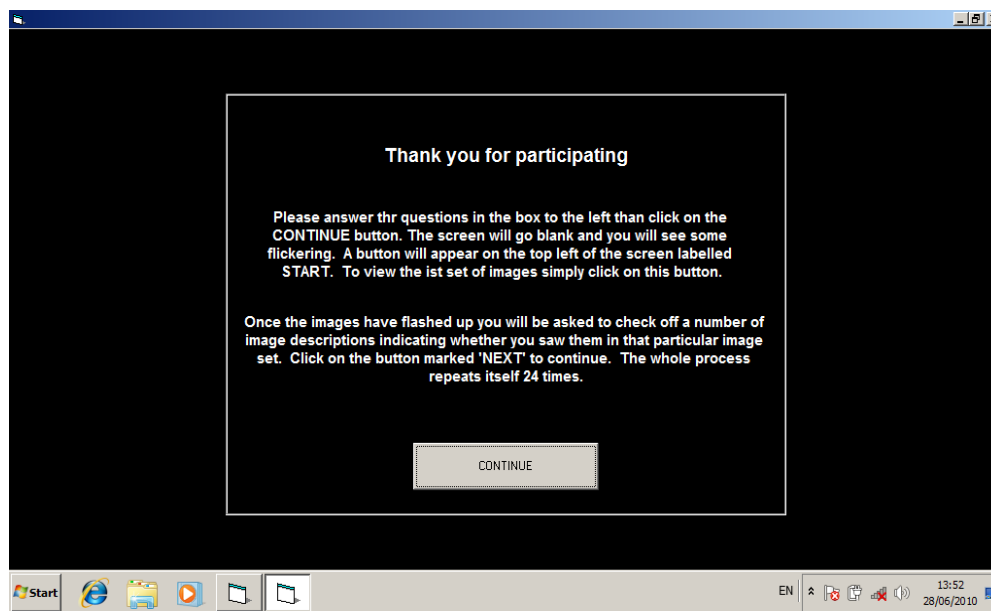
Thank you for participating

Please answer thr questions in the box to the left than click on the CONTINUE button. The screen will go blank and you will see some flickering. A button will appear on the top left of the screen labelled START. To view the ist set of images simply click on this button.

Once the images have flashed up you will be asked to check off a number of image descriptions indicating whether you saw them in that particular image set. Click on the button marked 'NEXT' to continue. The whole process repeats itself 24 times.

CONTINUE

Start

EN

13:52
28/06/2010